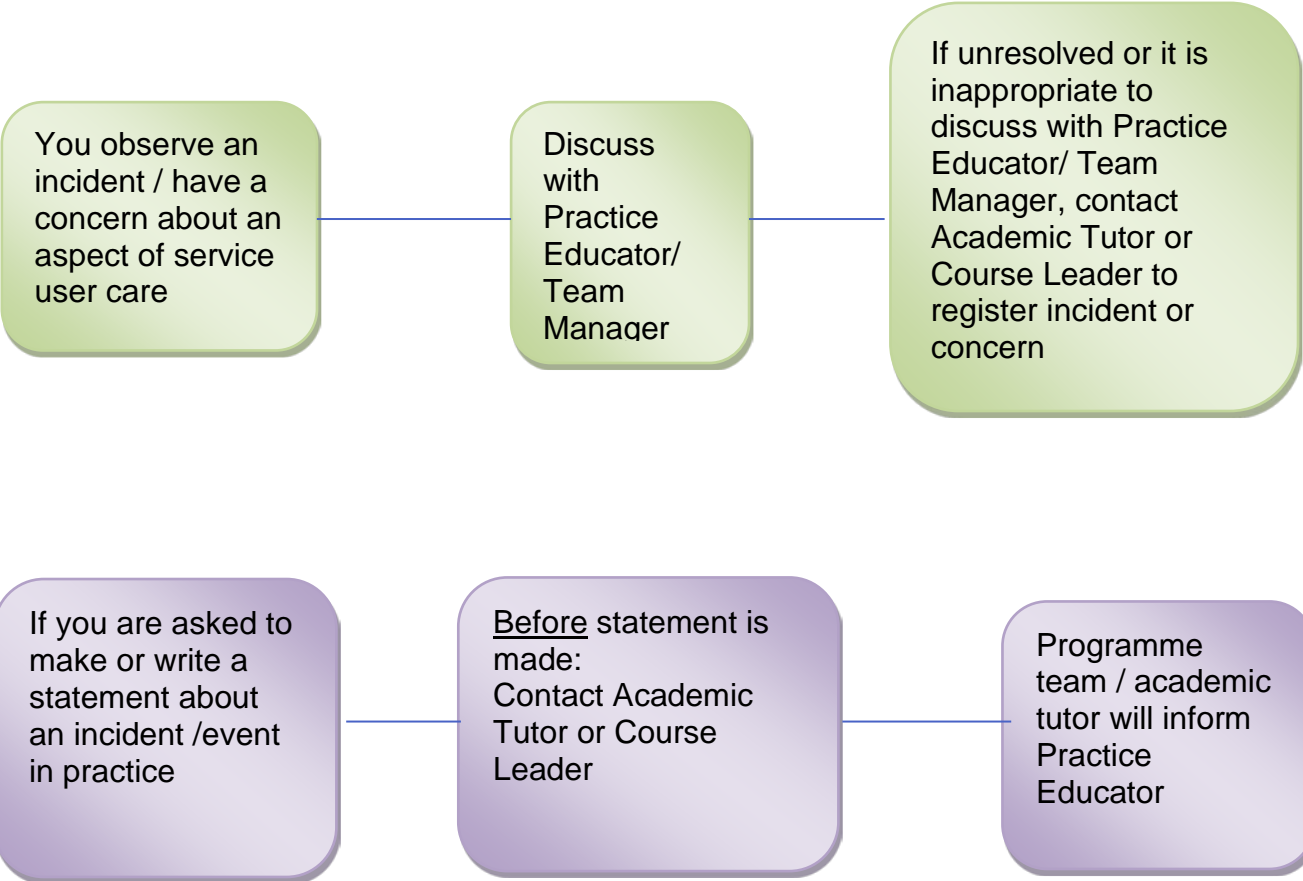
You observe an incident / have a concern about an aspect of service user care

Discuss with Practice Educator/ Team Manager

If unresolved or it is inappropriate to discuss with Practice Educator/ Team Manager, contact Academic Tutor or Course Leader to register incident or concern

If you are asked to make or write a statement about an incident /event in practice

Before statement is made: Contact Academic Tutor or Course Leader

Programme team / academic tutor will inform Practice Educator